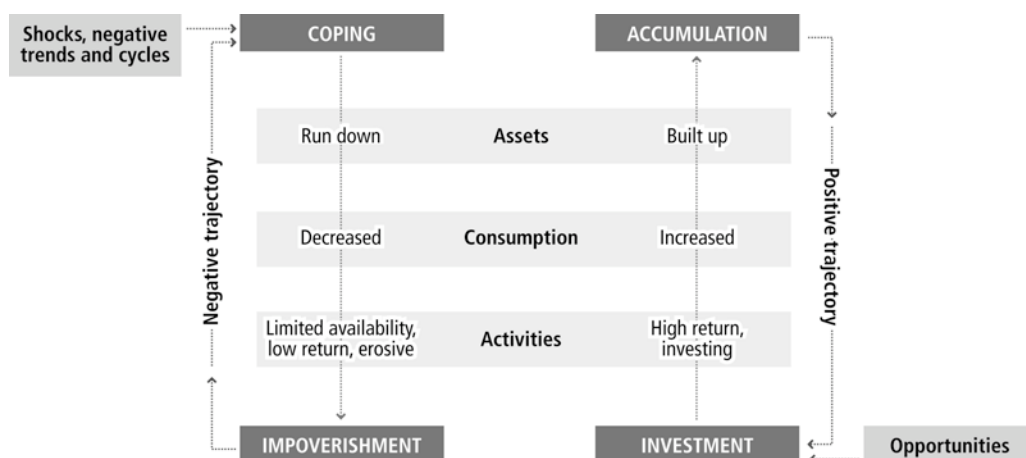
Shocks, negative trends and cycles

COPING

ACCUMULATION

Negative trajectory

Positive trajectory

Run down

Assets

Built up

Decreased

Consumption

Increased

Limited availability, low return, erosive

Activities

High return, investing

IMPOVERISHMENT

INVESTMENT

Opportunities